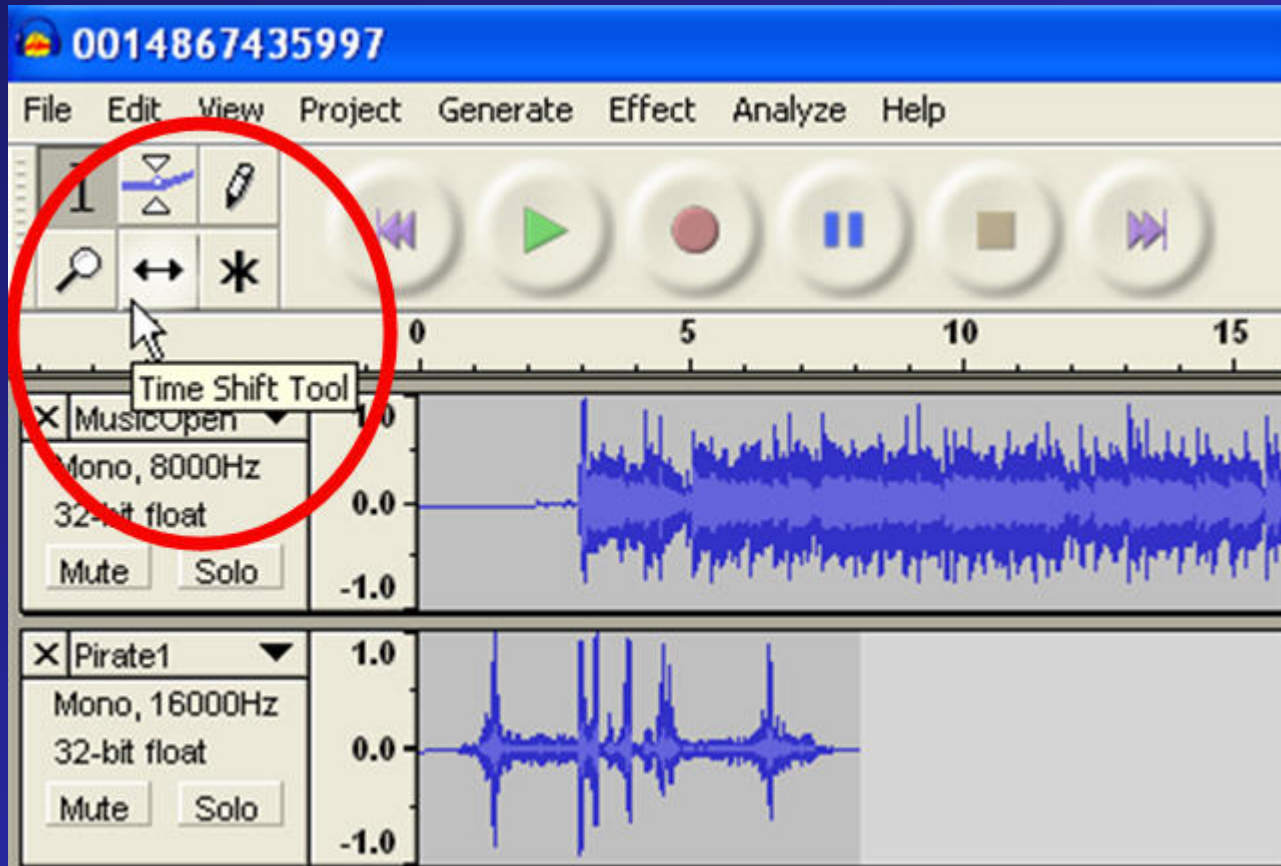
0014867435997

File Edit View Project Generate Effect Analyze Help

0 5 10 15

Time Shift Tool

X MusicOpen
Mono, 8000Hz
32-bit float
Mute Solo

1.0
0.0
-1.0

X Pirate1
Mono, 16000Hz
32-bit float
Mute Solo

1.0
0.0
-1.0